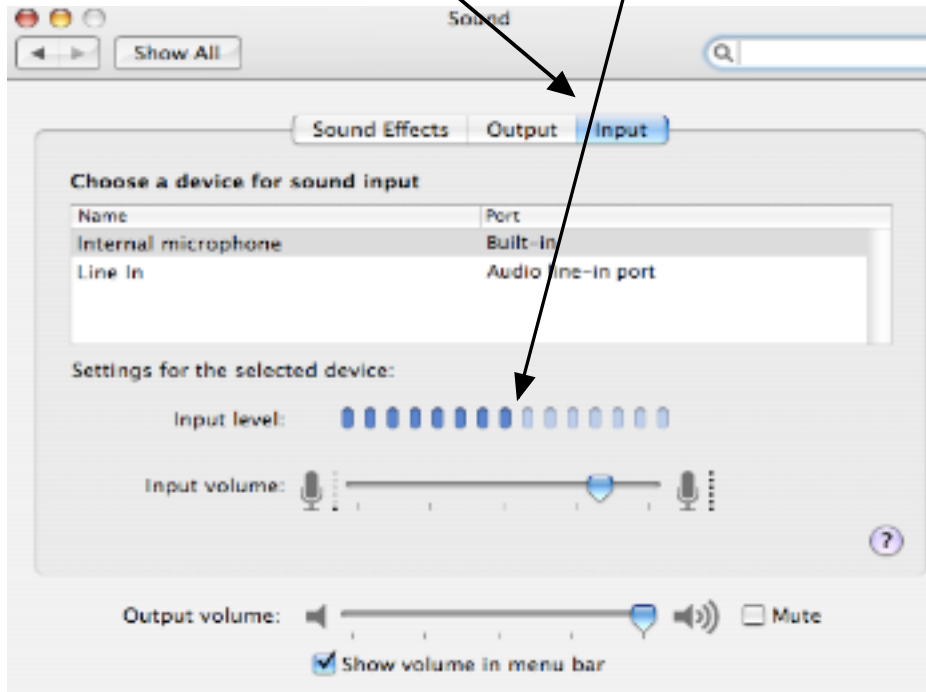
Sound

Show All

Sound Effects Output Input

Choose a device for sound input

| Name | Port |
|---|---|
| Internal microphone | Built-in |
| Line In | Audio line-in port |

Settings for the selected device:

Input level:

Input volume:

?

Output volume: Mute

Show volume in menu bar